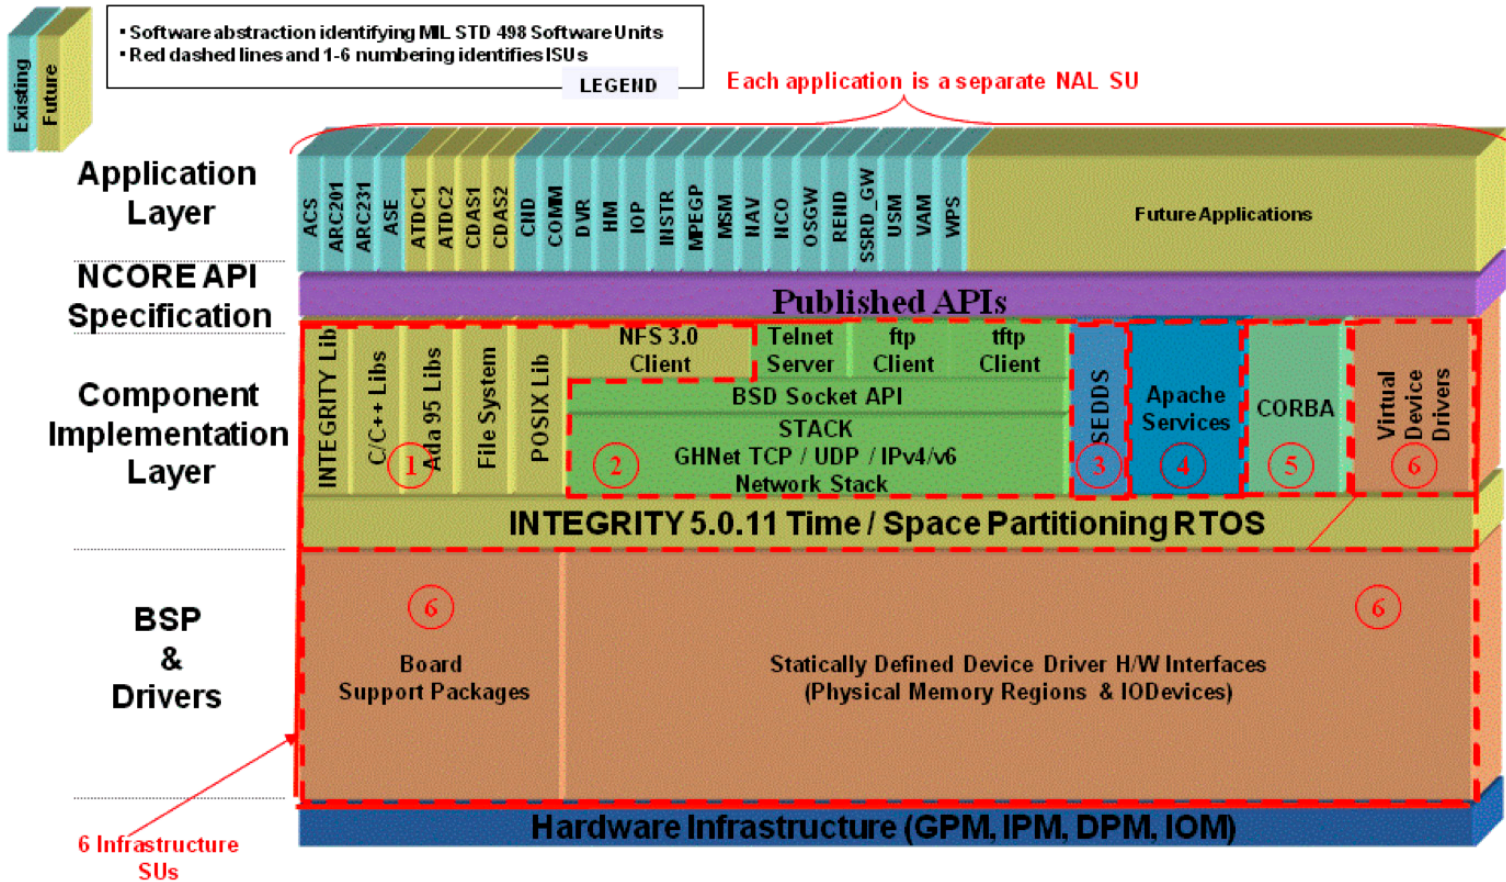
Existing
Future

• Software abstraction identifying MIL STD 498 Software Units
• Red dashed lines and 1-6 numbering identifies ISUs
LEGEND

Each application is a separate NAL SU

Application Layer

ACS ARC201 ARC231 ASE ATDC1 ATDC2 CDAS1 CDAS2 CIID COMM DVR HM IOP INSTR MPEGP MSM NAV NCO OSGW REND SSRD_GW USM VAM WPS

Future Applications

NCORE API Specification

Published APIs

Component Implementation Layer

INTEGRITY Lib
C/C++ Libs
Ada 95 Libs
File System
POSIX Lib
1

NFS 3.0 Client
Telnet Server
ftp Client
tftp Client
BSD Socket API
STACK
GHNet TCP / UDP / IPv4/v6
Network Stack
2

SEDDS
3

Apache Services
4

CORBA
5

Virtual Device Drivers
6

INTEGRITY 5.0.11 Time / Space Partitioning RTOS

BSP & Drivers

6
Board Support Packages

6
Statically Defined Device Driver H/W Interfaces (Physical Memory Regions & IODevices)

Hardware Infrastructure (GPM, IPM, DPM, IOM)

6 Infrastructure SUs